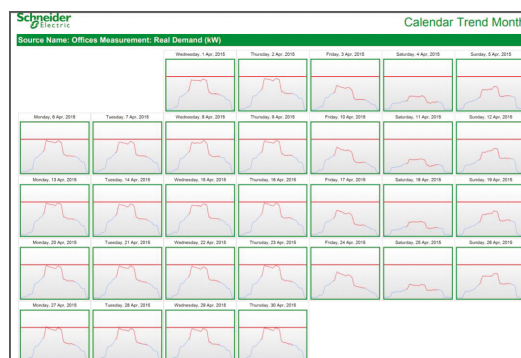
Schneider Electric

Calendar Trend Month

Source Name: Offices Measurement: Real Demand (kW)

Wednesday, 1 Apr. 2015
Thursday, 2 Apr. 2015
Friday, 3 Apr. 2015
Saturday, 4 Apr. 2015
Sunday, 5 Apr. 2015

Monday, 6 Apr. 2015
Tuesday, 7 Apr. 2015
Wednesday, 8 Apr. 2015
Thursday, 9 Apr. 2015
Friday, 10 Apr. 2015
Saturday, 11 Apr. 2015
Sunday, 12 Apr. 2015

Monday, 13 Apr. 2015
Tuesday, 14 Apr. 2015
Wednesday, 15 Apr. 2015
Thursday, 16 Apr. 2015
Friday, 17 Apr. 2015
Saturday, 18 Apr. 2015
Sunday, 19 Apr. 2015

Monday, 20 Apr. 2015
Tuesday, 21 Apr. 2015
Wednesday, 22 Apr. 2015
Thursday, 23 Apr. 2015
Friday, 24 Apr. 2015
Saturday, 25 Apr. 2015
Sunday, 26 Apr. 2015

Monday, 27 Apr. 2015
Tuesday, 28 Apr. 2015
Wednesday, 29 Apr. 2015
Thursday, 30 Apr. 2015